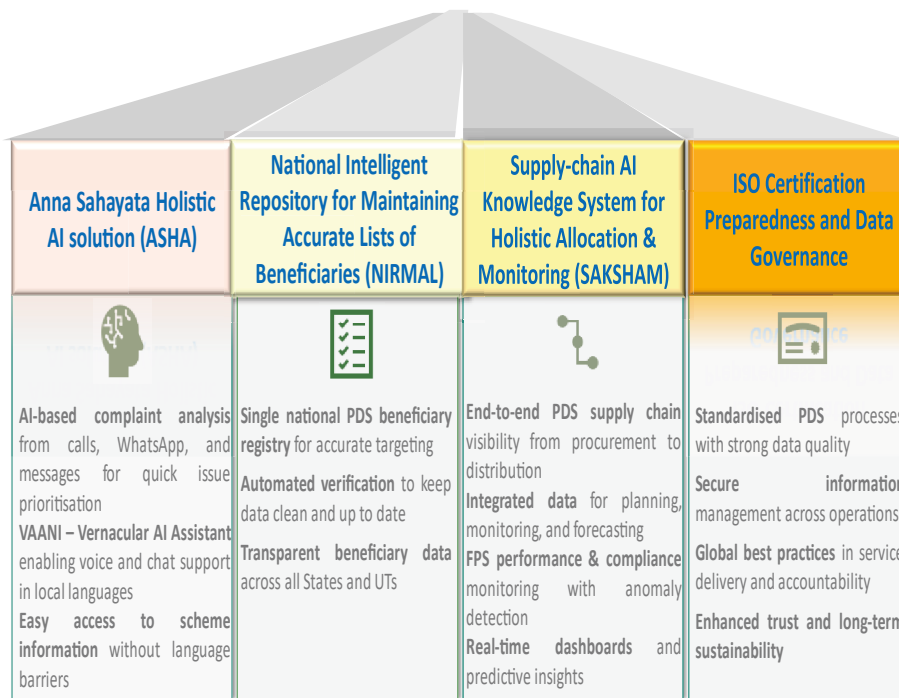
Anna Sahayata Holistic AI solution (ASHA)

AI-based complaint analysis from calls, WhatsApp, and messages for quick issue prioritisation

VAANI – Vernacular AI Assistant enabling voice and chat support in local languages

Easy access to scheme information without language barriers

National Intelligent Repository for Maintaining Accurate Lists of Beneficiaries (NIRMAL)

Single national PDS beneficiary registry for accurate targeting

Automated verification to keep data clean and up to date

Transparent beneficiary data across all States and UTs

Supply-chain AI Knowledge System for Holistic Allocation & Monitoring (SAKSHAM)

End-to-end PDS supply chain visibility from procurement to distribution

Integrated data for planning, monitoring, and forecasting

FPS performance & compliance monitoring with anomaly detection

Real-time dashboards and predictive insights

ISO Certification Preparedness and Data Governance

Standardised PDS processes with strong data quality

Secure information management across operations

Global best practices in service delivery and accountability

Enhanced trust and long-term sustainability